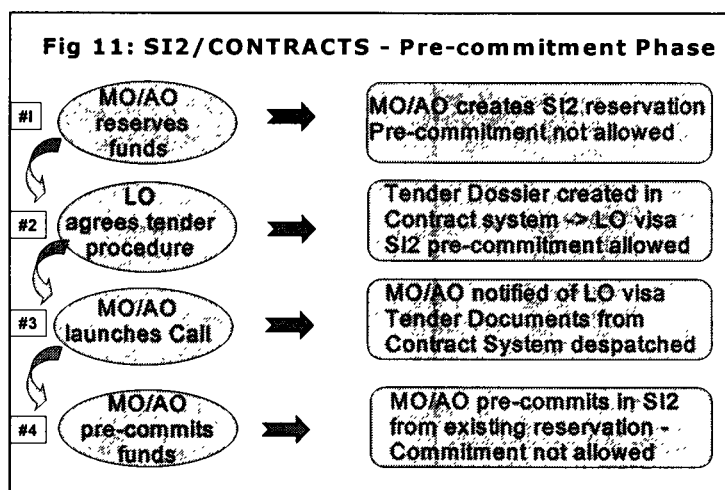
Fig 11: SI2/CONTRACTS - Pre-commitment Phase

#l

MO/AO reserves funds

MO/AO creates SI2 reservation Pre-commitment not allowed

#2

LO agrees tender procedure

Tender Dossier created in Contract system -> LO visa SI2 pre-commitment allowed

#3

MO/AO launches Call

MO/AO notified of LO visa Tender Documents from Contract System despatched

#4

MO/AO pre-commits funds

MO/AO pre-commits in SI2 from existing reservation - Commitment not allowed